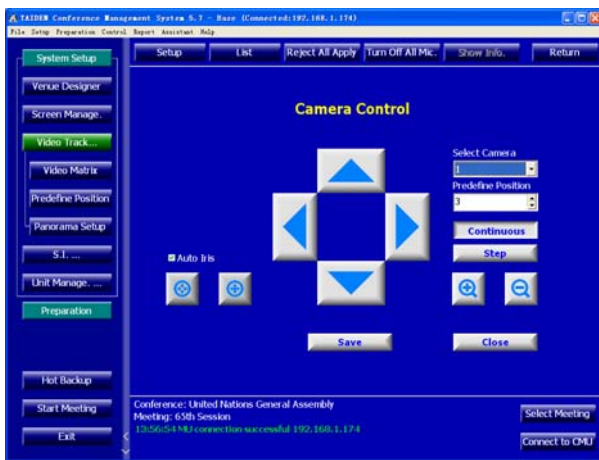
TAIDEN Conference Management System 5.7 - Base (Connected:192.168.1.174)
File Setup Preparation Control Report Assistant Help

System Setup
Venue Designer
Screen Manage.
Video Track...
Video Matrix
Predefine Position
Panorama Setup
S.I. ...
Unit Manage. ...
Preparation
Hot Backup
Start Meeting
Exit

Setup
List
Reject All Apply
Turn Off All Mic.
Show Info.
Return

Camera Control

Select Camera
1
Predefine Position
3
Continuous
Step

Auto Iris

Save
Close

Conference: United Nations General Assembly
Meeting: 65th Session
13:56:54 MU connection successful 192.168.1.174

Select Meeting
Connect to CMU